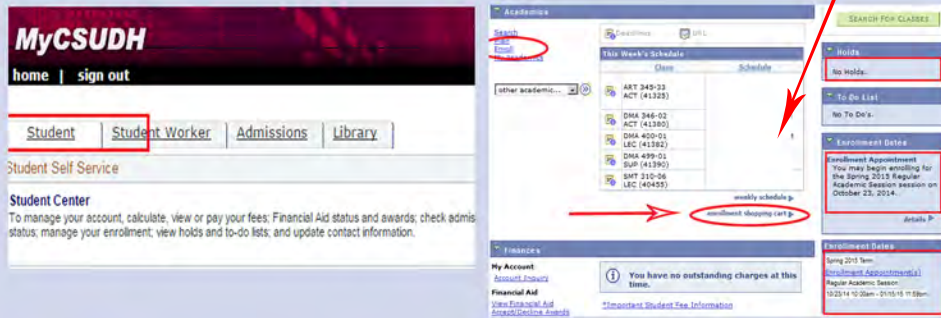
MyCSUDH

home | sign out

Student | Student Worker | Admissions | Library

Student Self Service

Student Center

To manage your account, calculate, view or pay your fees; Financial Aid status and awards; check admis status; manage your enrollment; view holds and to-do lists; and update contact information.

Academics

Search
Plan
Enroll
My Academics

other academic...

Deadlines URL

This Week's Schedule

| Class | Schedule |
|---|---|
| ART 345-33 ACT (41325) | |
| DMA 346-02 ACT (41380) | |
| DMA 400-01 LEC (41382) | |
| DMA 499-01 SUP (41390) | |
| SMT 310-06 LEC (40455) | |

weekly schedule
enrollment shopping cart

SEARCH FOR CLASSES

Holds

No Holds.

To Do List

No To Do's.

Enrollment Dates

Enrollment Appointment
You may begin enrolling for the Spring 2015 Regular Academic Session session on October 23, 2014.

details

Enrollment Dates

Spring 2015 Term
Enrollment Appointment(s)
Regular Academic Session
10/23/14 10:00am - 01/15/15 11:59pm

Finances

My Account
Account Inquiry

Financial Aid
View Financial Aid
Accept/Decline Awards

You have no outstanding charges at this time.

*Important Student Fee Information